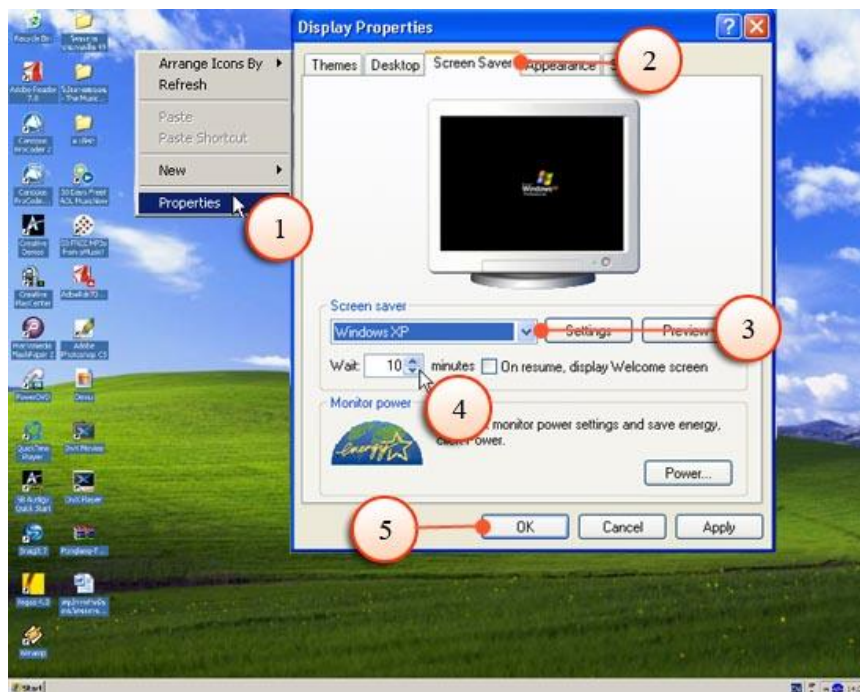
Recycle Bin
Arrange Icons By
Refresh
Paste
Paste Shortcut
New
Properties
1
Display Properties
Themes
Desktop
Screen Saver
Appearance
2
Windows XP
Screen saver
Windows XP
Settings
Preview
3
Wait: 10 minutes
On resume, display Welcome screen
Monitor power
4
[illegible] monitor power settings and save energy, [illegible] Power.
energy
Power...
5
OK
Cancel
Apply
Start